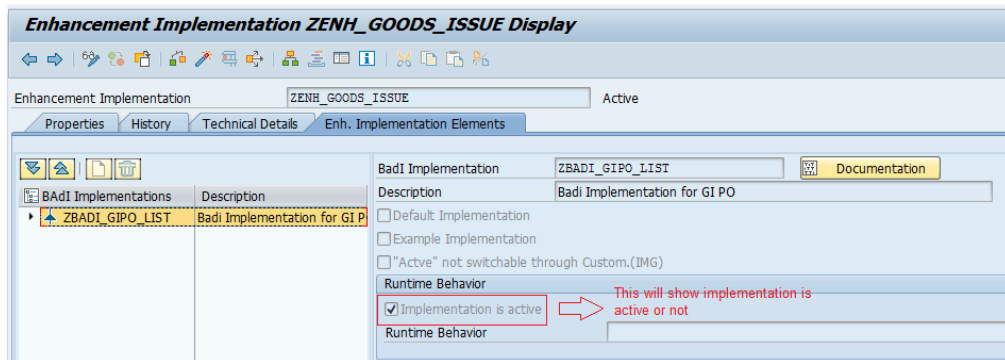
Enhancement Implementation ZENH_GOODS_ISSUE Display

Enhancement Implementation ZENH_GOODS_ISSUE Active

Properties | History | Technical Details | Enh. Implementation Elements

| BAdI Implementations | Description |
|---|---|
| ZBADI_GIPO_LIST | Badi Implementation for GI P |

BadI Implementation ZBADI_GIPO_LIST

Documentation

Description Badi Implementation for GI PO

Default Implementation

Example Implementation

"Actve" not switchable through Custom.(IMG)

Runtime Behavior

Implementation is active

This will show implementation is active or not

Runtime Behavior